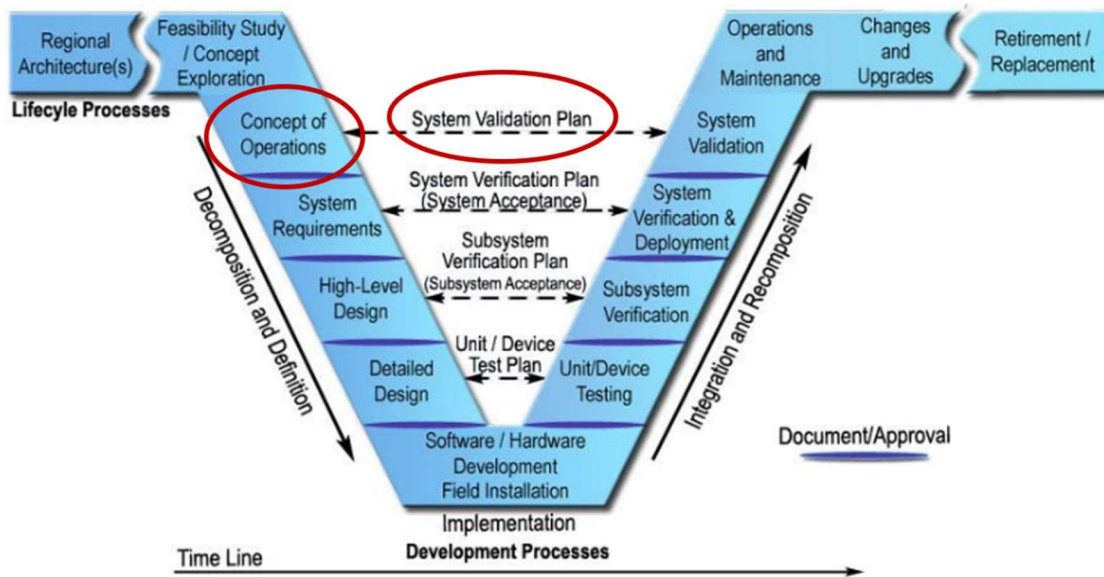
Regional Architecture(s)

Feasibility Study / Concept Exploration

Operations and Maintenance

Changes and Upgrades

Retirement / Replacement

Lifecyle Processes

Concept of Operations

System Validation Plan

System Validation

System Verification Plan (System Acceptance)

System Requirements

System Verification & Deployment

Subsystem Verification Plan (Subsystem Acceptance)

High-Level Design

Subsystem Verification

Unit / Device Test Plan

Detailed Design

Unit/Device Testing

Decomposition and Definition

Integration and Recomposition

Software / Hardware Development Field Installation

Document/Approval

Implementation

Development Processes

Time Line